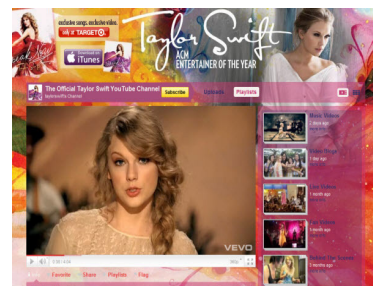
exclusive songs. exclusive videos.
only at TARGET
iTunes
Taylor Swift
ACM
ENTERTAINER OF THE YEAR
The Official Taylor Swift YouTube Channel
Subscribe
Uploads
Playlists
VEVO
Music Videos
Video Diaries
Live Videos
Fan Videos
Behind the Scenes
Favorite
Share
Playlists
Flag